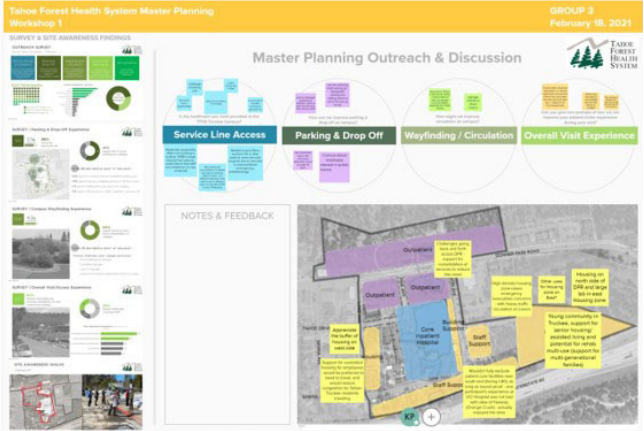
Tahoe Forest Health System Master Planning
Workshop 1

GROUP 3
February 18, 2021

SURVEY & SITE AWARENESS FINDINGS

OUTREACH SURVEY

SURVEY | Parking & Drop Off Experience

SURVEY | Campus Wayfinding Experience

SURVEY | Overall Visit Access Experience

SITE AWARENESS WALKS

Master Planning Outreach & Discussion

TAHOE FOREST HEALTH SYSTEM

Service Line Access

Parking & Drop Off

Wayfinding / Circulation

Overall Visit Experience

NOTES & FEEDBACK

Outpatient

Outpatient

Outpatient

Outpatient

Core Inpatient Hospital

Building Support

Staff Support

Staff Support

Appreciate the buffer of housing on west side

Housing on north side of DRR and large lot in east housing zone

Young community in Truckee, support for senior housing/ assisted living and potential for rehab multi-use support for multi-generational families

KP